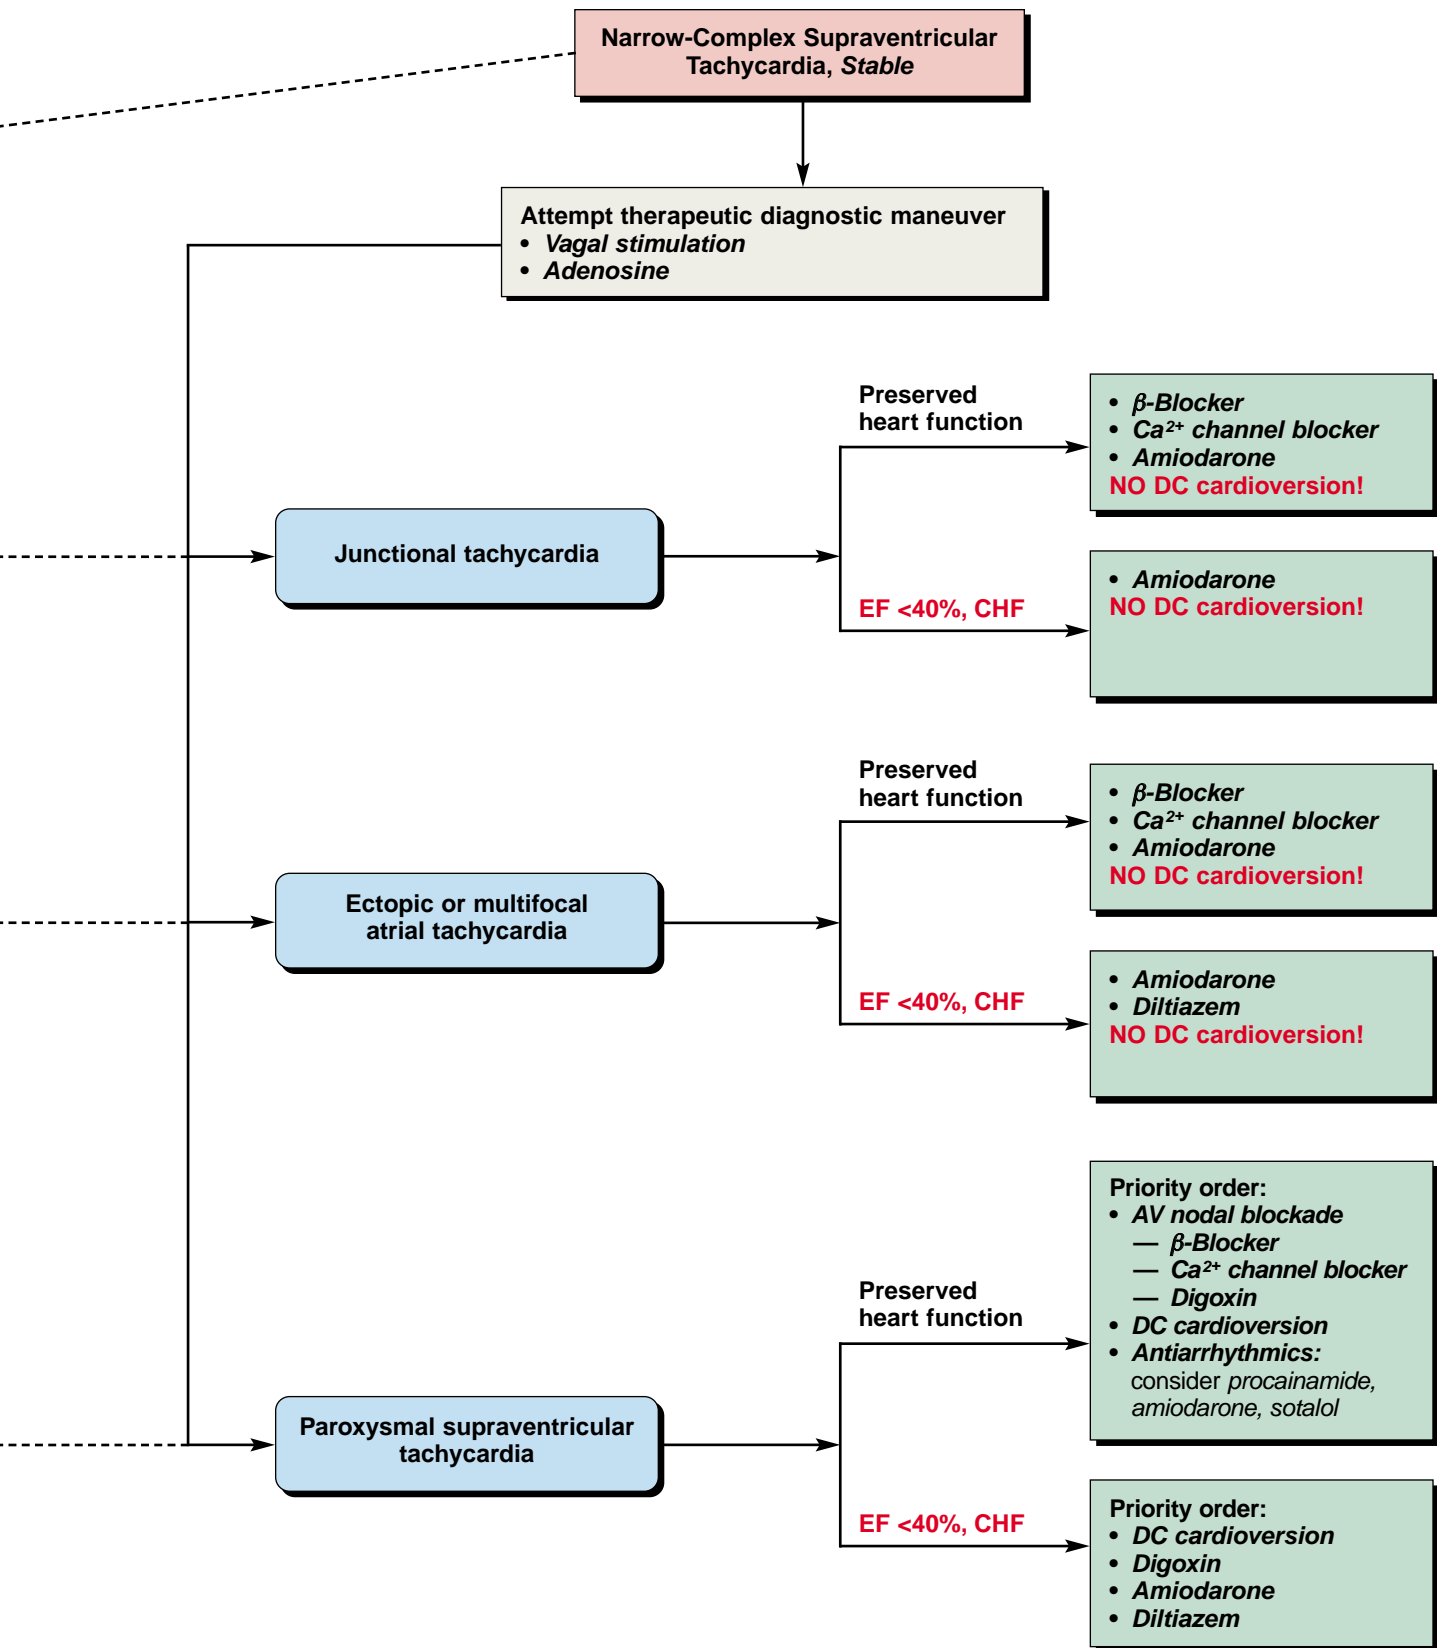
Narrow-Complex Supraventricular Tachycardia, Stable

Attempt therapeutic diagnostic maneuver
• Vagal stimulation
• Adenosine

Junctional tachycardia

Preserved heart function

• $\beta$-Blocker
• $Ca^{2+}$ channel blocker
• Amiodarone
NO DC cardioversion!

EF <40%, CHF

• Amiodarone
NO DC cardioversion!

Ectopic or multifocal atrial tachycardia

Preserved heart function

• $\beta$-Blocker
• $Ca^{2+}$ channel blocker
• Amiodarone
NO DC cardioversion!

EF <40%, CHF

• Amiodarone
• Diltiazem
NO DC cardioversion!

Paroxysmal supraventricular tachycardia

Preserved heart function

Priority order:
• AV nodal blockade
— $\beta$-Blocker
— $Ca^{2+}$ channel blocker
— Digoxin
• DC cardioversion
• Antiarrhythmics: consider procainamide, amiodarone, sotalol

EF <40%, CHF

Priority order:
• DC cardioversion
• Digoxin
• Amiodarone
• Diltiazem